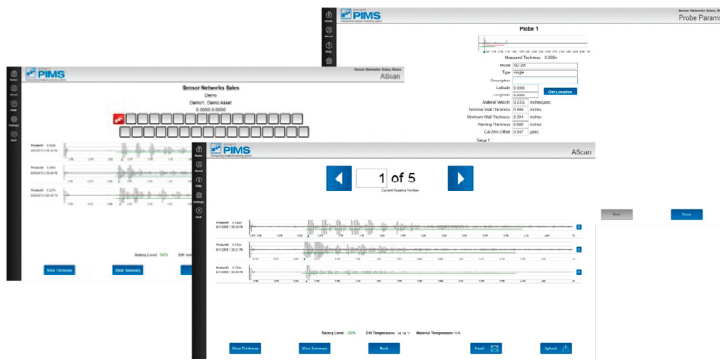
PIMS

Probe Parameters

Probe 1

Measured Thickness: 0.000in

Model

Type

Description

Latitude

Longitude

Get Location

Material Velocity

Nominal Wall Thickness

Minimum Wall Thickness

Warning Thickness

Cal Zero Offset

PIMS

AScan

Sensor Networks Sales

Demo

Demo1 : Demo Asset

0.0000 0.0000

Battery Level: 100%

View Thickness

View Summary

PIMS

AScan

1 of 5

Current Reading Number

Battery Level: 100%

DSI Temperature:

Material Temperature: N/A

View Thickness

View Summary

Back

Email

Upload

Back

Done